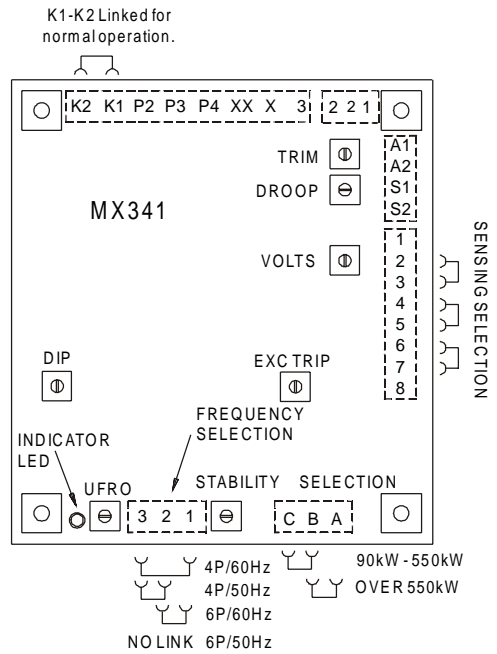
K1-K2 Linked for normal operation.

K2 K1 P2 P3 P4 XX X 3

2 2 1

TRIM

DROOP

A1
A2
S1
S2

MX341

VOLTS

1
2
3
4
5
6
7
8

SENSING SELECTION

DIP

EXC TRIP

FREQUENCY SELECTION

INDICATOR LED

UFRO

3 2 1

STABILITY SELECTION

C B A

4P/60Hz
4P/50Hz
6P/60Hz
NO LINK 6P/50Hz

90kW - 550kW
OVER 550kW